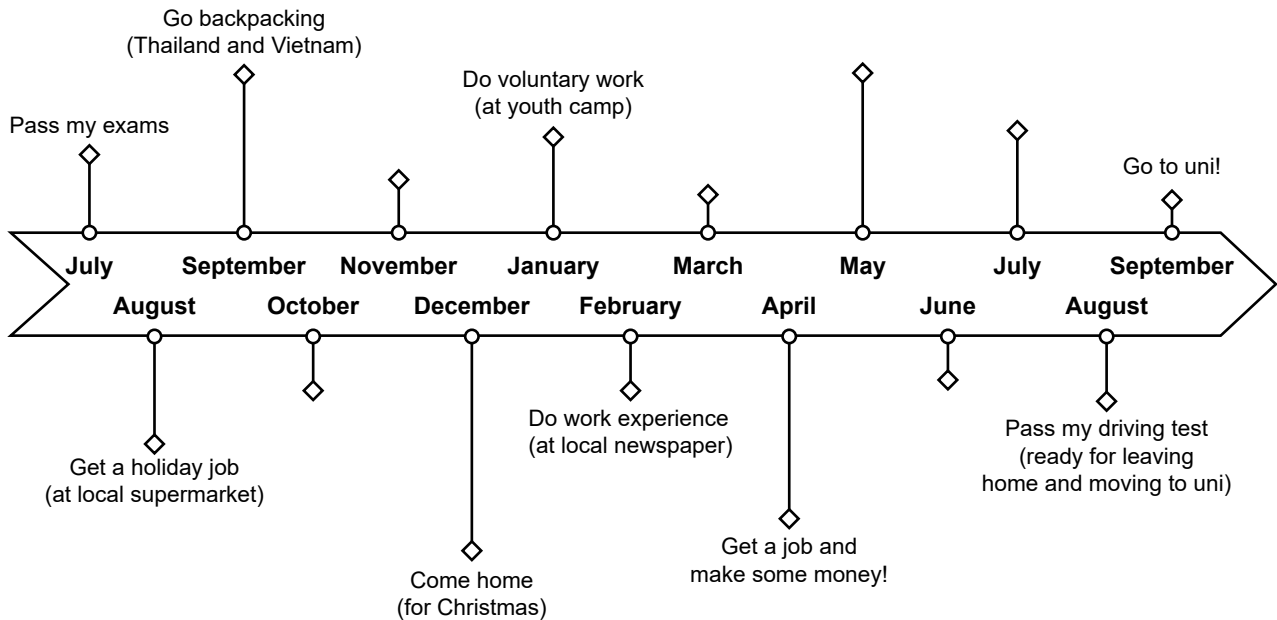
Go backpacking
(Thailand and Vietnam)

Pass my exams

Do voluntary work
(at youth camp)

Go to uni!

July
September
November
January
March
May
July
September

August
October
December
February
April
June
August

Get a holiday job
(at local supermarket)

Come home
(for Christmas)

Do work experience
(at local newspaper)

Get a job and
make some money!

Pass my driving test
(ready for leaving
home and moving to uni)